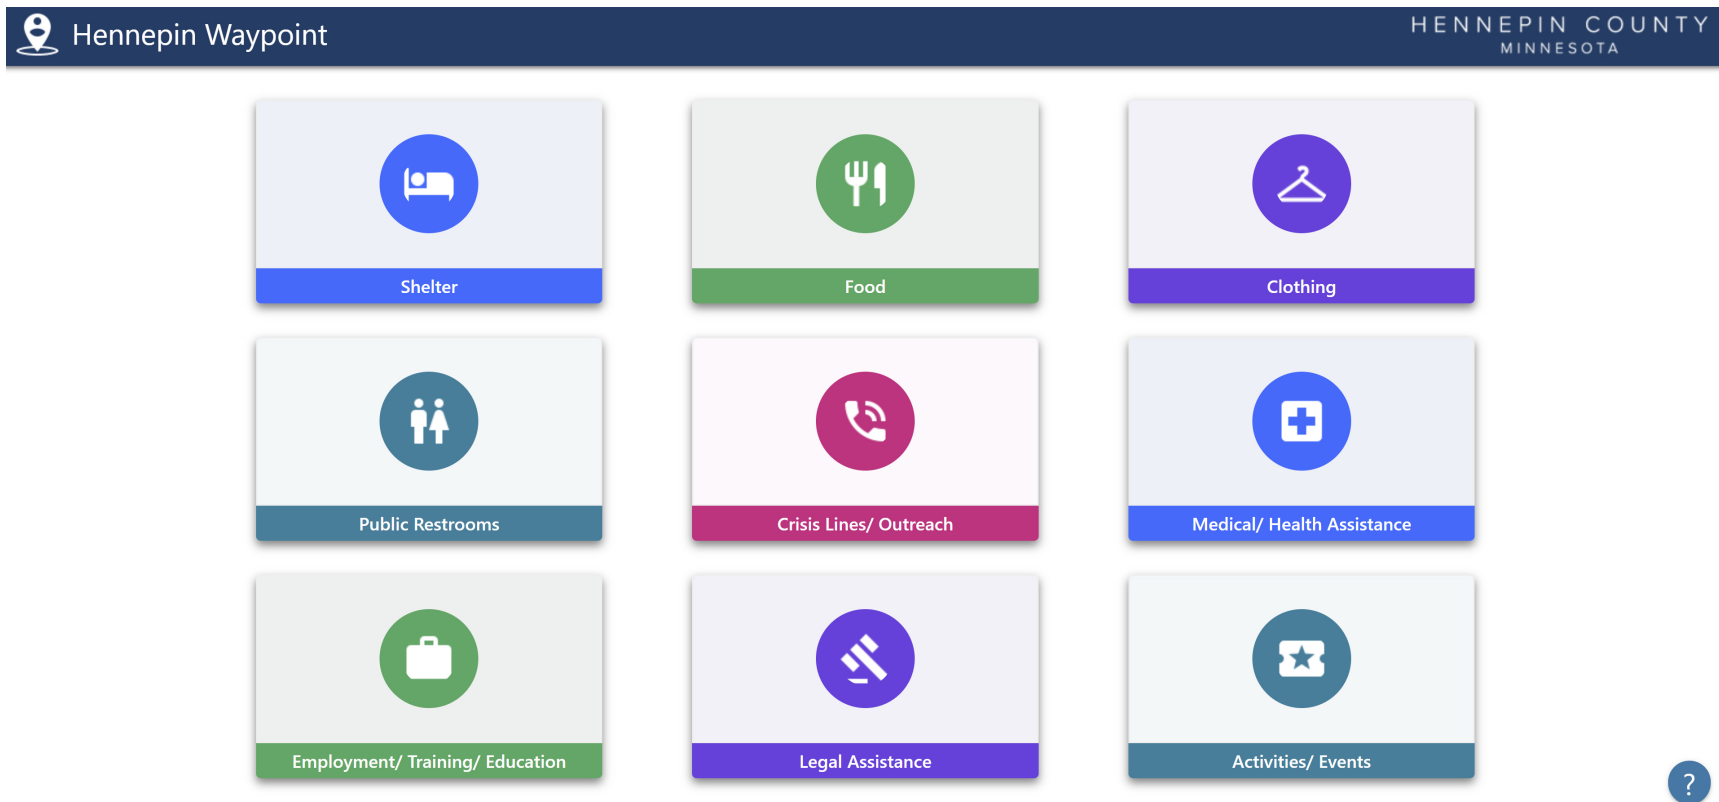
Hennepin Waypoint

HENNEPIN COUNTY
MINNESOTA

Shelter

Food

Clothing

Public Restrooms

Crisis Lines/ Outreach

Medical/ Health Assistance

Employment/ Training/ Education

Legal Assistance

Activities/ Events

?